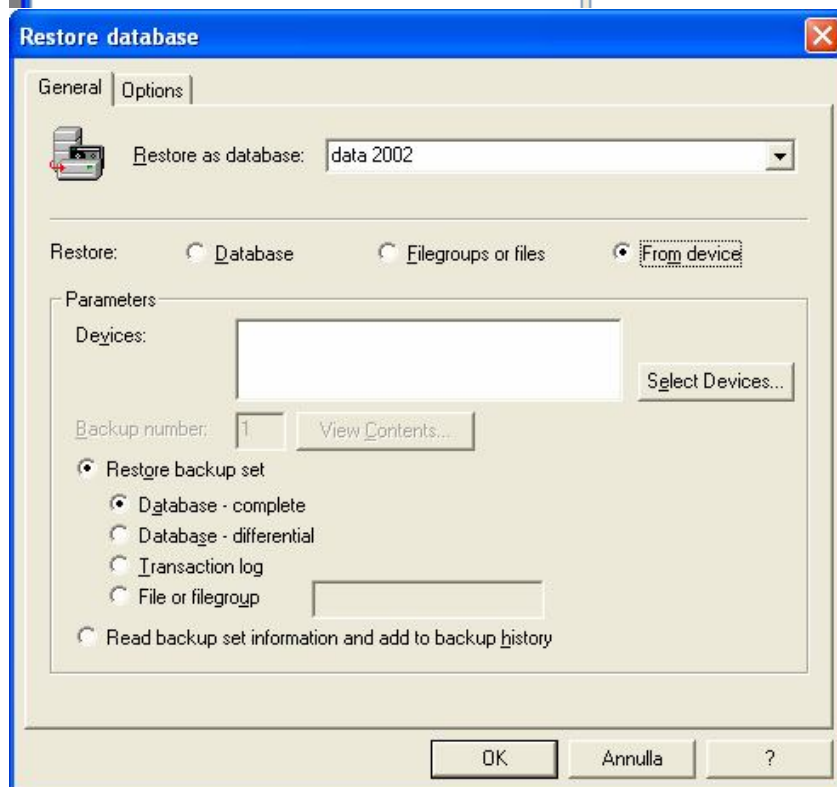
Restore database

General | Options

Restore as database: data 2002

Restore: Database Filegroups or files From device

Parameters

Devices:

Select Devices...

Backup number: 1 View Contents...

Restore backup set

Database - complete

Database - differential

Transaction log

File or filegroup

Read backup set information and add to backup history

OK Annulla ?